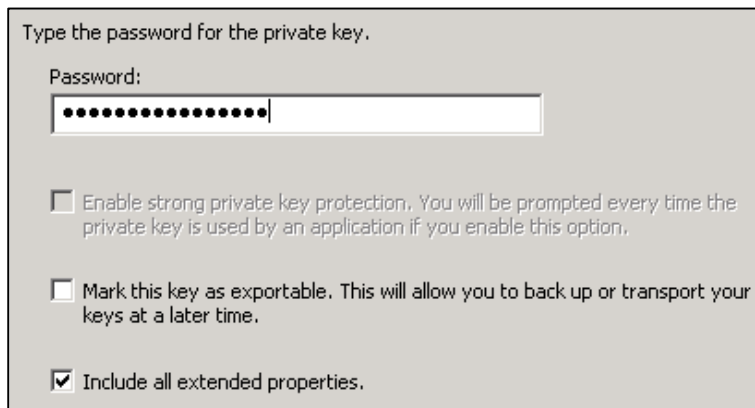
Type the password for the private key.

Password:

••••••••••••••••

Enable strong private key protection. You will be prompted every time the private key is used by an application if you enable this option.

Mark this key as exportable. This will allow you to back up or transport your keys at a later time.

Include all extended properties.